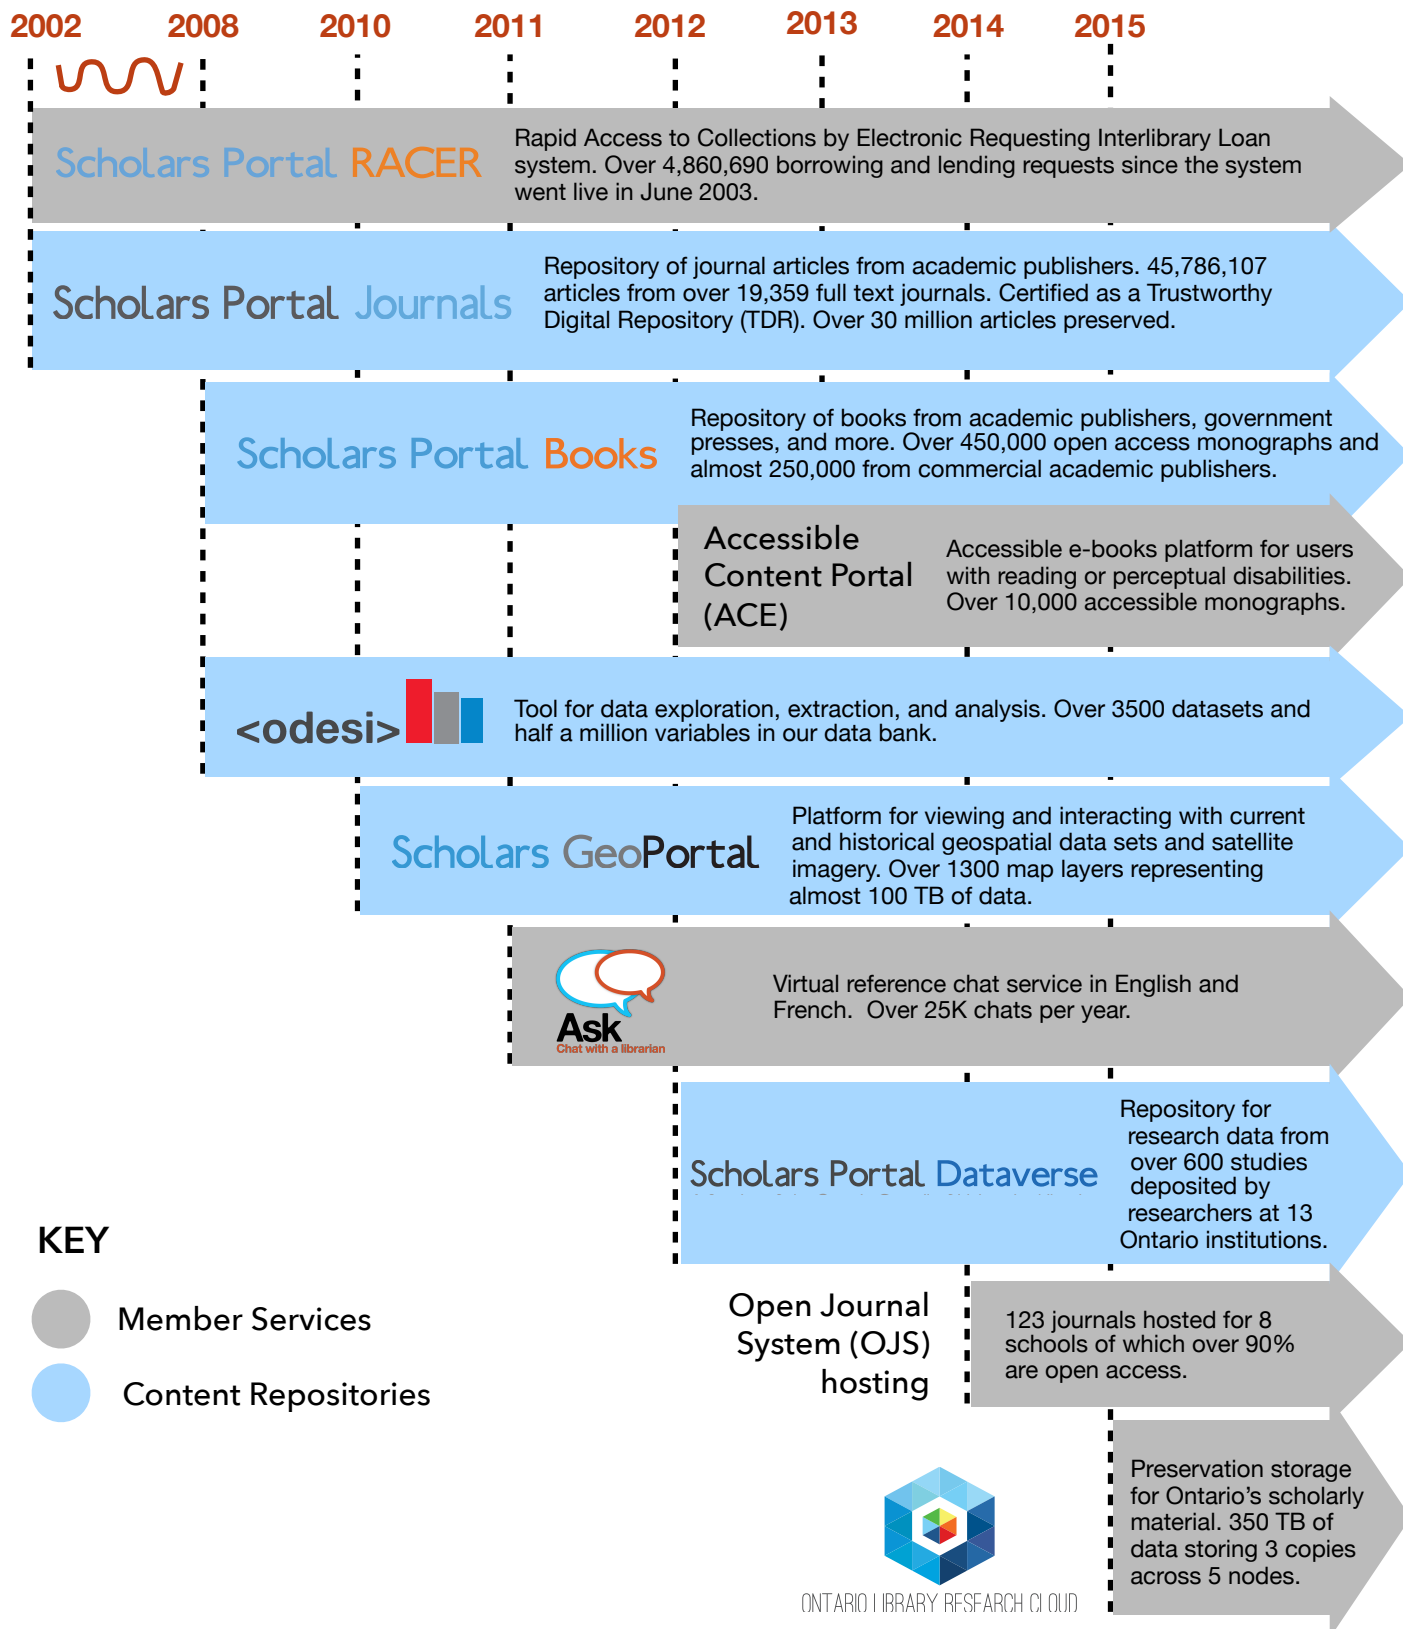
2002 2008 2010 2011 2012 2013 2014 2015

Scholars Portal RACER

Rapid Access to Collections by Electronic Requesting Interlibrary Loan system. Over 4,860,690 borrowing and lending requests since the system went live in June 2003.

Scholars Portal Journals

Repository of journal articles from academic publishers. 45,786,107 articles from over 19,359 full text journals. Certified as a Trustworthy Digital Repository (TDR). Over 30 million articles preserved.

Scholars Portal Books

Repository of books from academic publishers, government presses, and more. Over 450,000 open access monographs and almost 250,000 from commercial academic publishers.

Accessible Content Portal (ACE)

Accessible e-books platform for users with reading or perceptual disabilities. Over 10,000 accessible monographs.

<odesi>

Tool for data exploration, extraction, and analysis. Over 3500 datasets and half a million variables in our data bank.

Scholars GeoPortal

Platform for viewing and interacting with current and historical geospatial data sets and satellite imagery. Over 1300 map layers representing almost 100 TB of data.

Ask
Chat with a librarian

Virtual reference chat service in English and French. Over 25K chats per year.

Scholars Portal Dataverse

Repository for research data from over 600 studies deposited by researchers at 13 Ontario institutions.

KEY

Member Services

Content Repositories

Open Journal System (OJS) hosting

123 journals hosted for 8 schools of which over 90% are open access.

ONTARIO LIBRARY RESEARCH CLOUD

Preservation storage for Ontario's scholarly material. 350 TB of data storing 3 copies across 5 nodes.